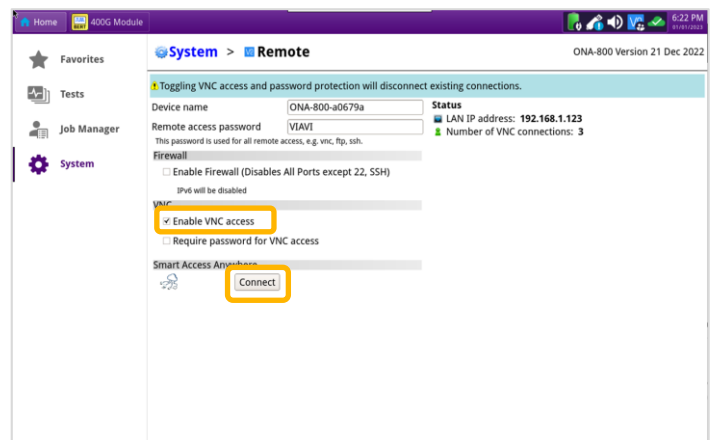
Home 400G Module 6:22 PM

Favorites
Tests
Job Manager
System

System > Remote ONA-800 Version 21 Dec 2022

Toggling VNC access and password protection will disconnect existing connections.

Device name ONA-800-a0679a
Remote access password VIAVI
This password is used for all remote access, e.g. vnc, ftp, ssh.

Status
LAN IP address: 192.168.1.123
Number of VNC connections: 3

Firewall
Enable Firewall (Disables All Ports except 22, SSH)
IPv6 will be disabled

VNC
✓ Enable VNC access
Require password for VNC access

Smart Access Anywhere
Connect